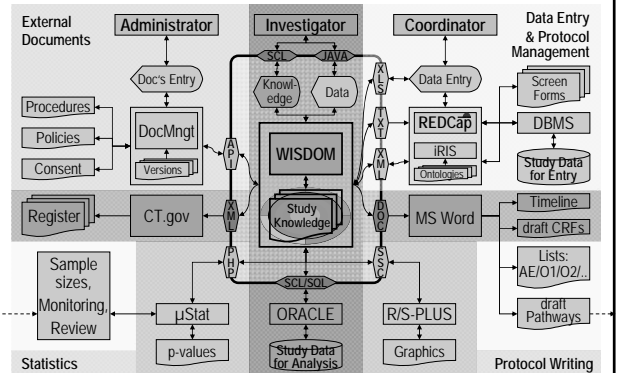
External Documents

Administrator

Investigator

Coordinator

Data Entry & Protocol Management

Doc's Entry

SCL

JAVA

Knowledge

Data

XLS

Data Entry

Screen Forms

Procedures

Policies

Consent

DocMngt

Versions

API

WISDOM

TXT

XML

REDCap

iRIS

Ontologies

DBMS

Study Data for Entry

Register

CT.gov

XML

Study Knowledge

DOC

MS Word

Timeline

draft CRFs

PHP

SSC

SCL/SQL

Sample sizes, Monitoring, Review

μStat

ORACLE

R/S-PLUS

Lists: AE/O1/O2/..

draft Pathways

p-values

Study Data for Analysis

Graphics

Statistics

Protocol Writing